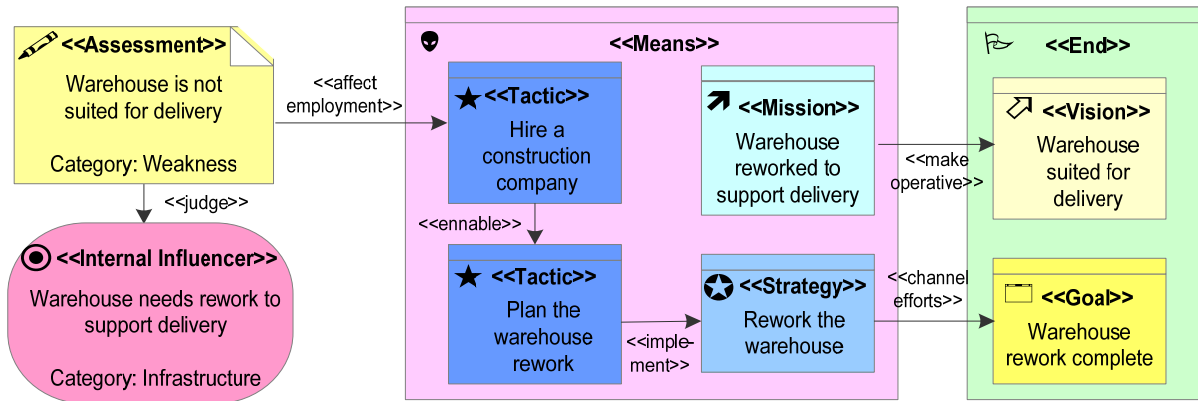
<<Assessment>>
Warehouse is not suited for delivery

Category: Weakness

<<affect employment>>

<<judge>>

<<Internal Influencer>>
Warehouse needs rework to support delivery

Category: Infrastructure

<<Means>>

<<Tactic>>
Hire a construction company

<<ennable>>

<<Tactic>>
Plan the warehouse rework

<<implement>>

<<Mission>>
Warehouse reworked to support delivery

<<Strategy>>
Rework the warehouse

<<make operative>>

<<channel efforts>>

<<End>>

<<Vision>>
Warehouse suited for delivery

<<Goal>>
Warehouse rework complete